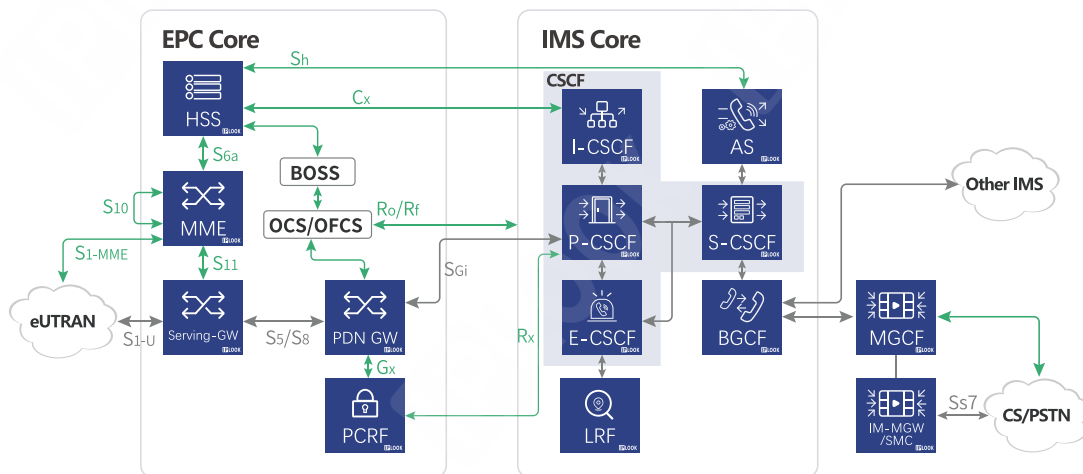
EPC Core

IMS Core

CSCF

Sh

Cx

HSS

S6a

BOSS

S10

MME

Ro/Rf

OCS/OFCS

S1-MME

S11

SGi

eUTRAN

S1-U

Serving-GW

S5/S8

PDN GW

Rx

Gx

PCRF

I-CSCF

AS

P-CSCF

S-CSCF

Other IMS

E-CSCF

BGCF

MGCF

LRF

IM-MGW /SMC

Ss7

CS/PSTN